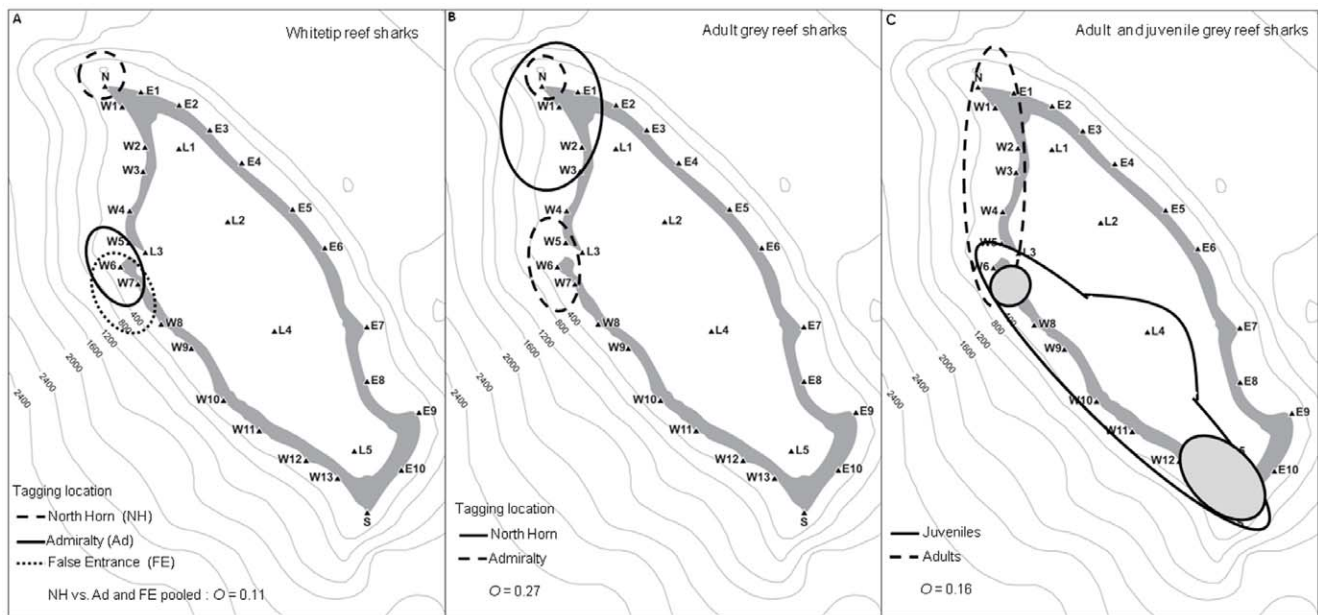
A

Whitetip reef sharks

N
W1 E1
E2
E3
W2 L1
W3 E4
W4 L2 E5
W5 L3 E6
W6
W7
400
800
1200
1600
2000
2400
W8 L4 E7
W9
E8
W10 E9
W11
W12 L5
W13 E10
S

Tagging location
North Horn (NH)
Admiralty (Ad)
False Entrance (FE)
NH vs. Ad and FE pooled : $O = 0.11$

B

Adult grey reef sharks

N
W1 E1
E2
E3
W2 L1
W3 E4
W4 L2 E5
W5 L3 E6
W6
W7
400
800
1200
1600
2000
2400
W8 L4 E7
W9
E8
W10 E9
W11
W12 L5
W13 E10
S

Tagging location
North Horn
Admiralty
$O = 0.27$

C

Adult and juvenile grey reef sharks

N
W1 E1
E2
E3
W2 L1
W3 E4
W4 L2 E5
W5 L3 E6
W6
400
800
1200
1600
2000
2400
W8 L4 E7
W9
E8
W10 E9
W11
W12
E10

Juveniles
Adults
$O = 0.16$